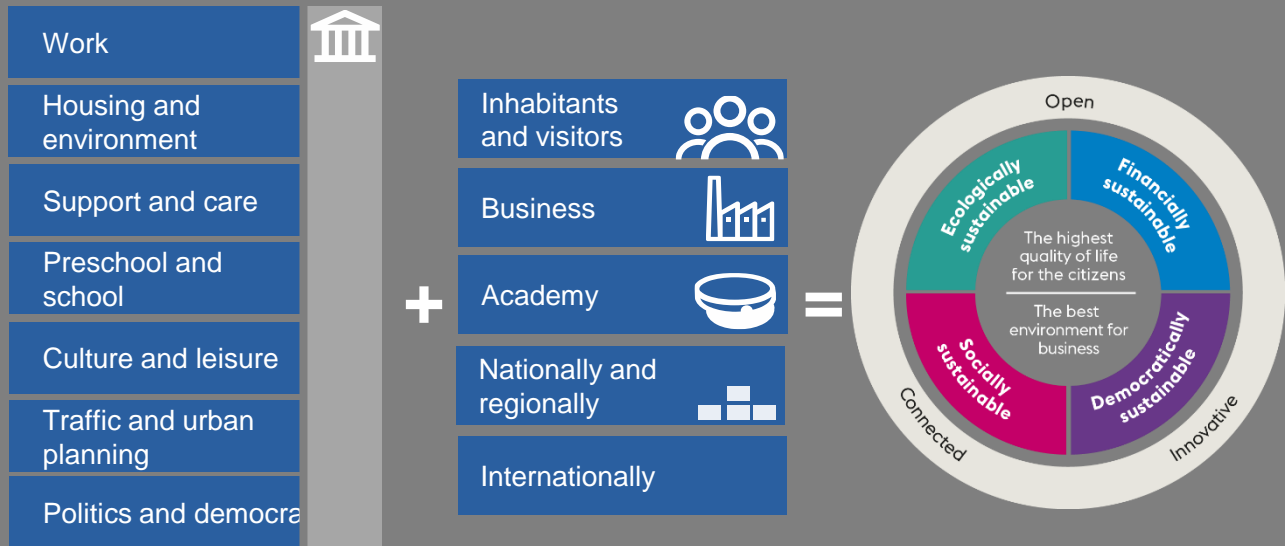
Work

Housing and environment

Support and care

Preschool and school

Culture and leisure

Traffic and urban planning

Politics and democra

Inhabitants and visitors

Business

Academy

Nationally and regionally

Internationally

+

=

Open

Ecologically sustainable

Financially sustainable

The highest quality of life for the citizens

The best environment for business

Socially sustainable

Democratically sustainable

Connected

Innovative